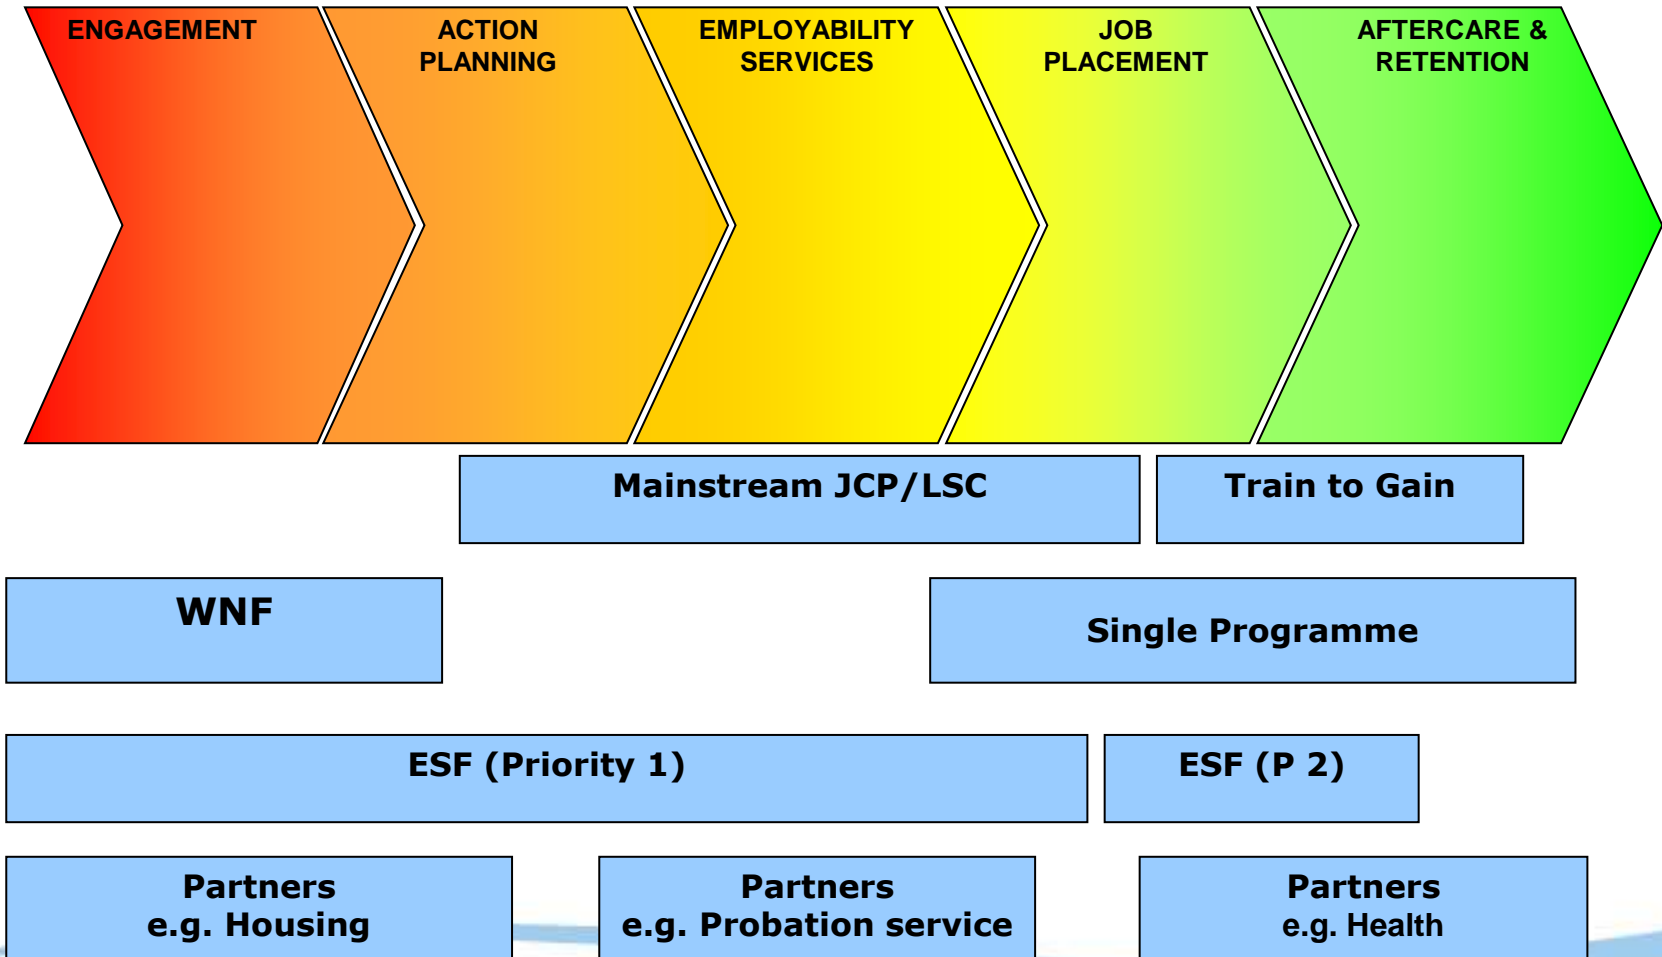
ENGAGEMENT

ACTION PLANNING

EMPLOYABILITY SERVICES

JOB PLACEMENT

AFTERCARE & RETENTION

Mainstream JCP/LSC

Train to Gain

WNF

Single Programme

ESF (Priority 1)

ESF (P 2)

Partners
e.g. Housing

Partners
e.g. Probation service

Partners
e.g. Health